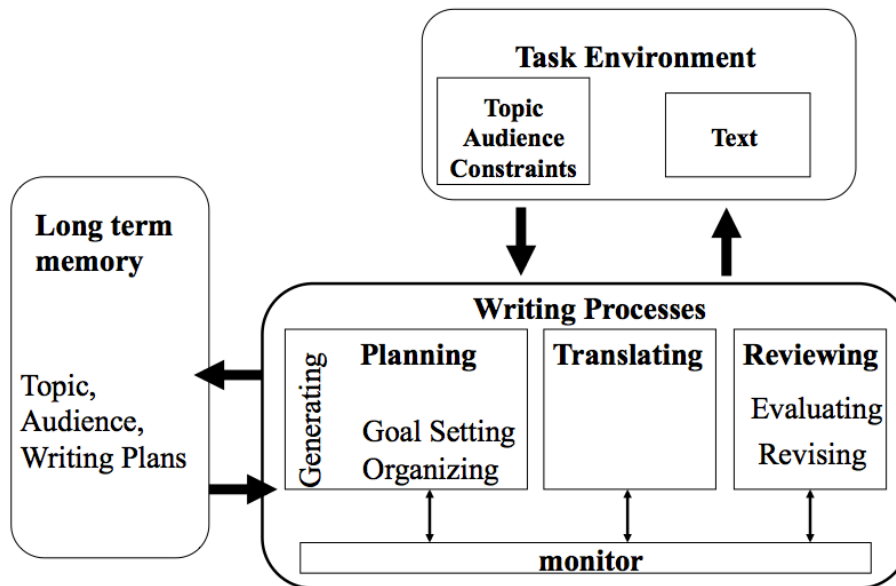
Task Environment

Topic
Audience
Constraints

Text

Long term memory

Topic,
Audience,
Writing Plans

Writing Processes

Generating

Planning

Goal Setting
Organizing

Translating

Reviewing

Evaluating
Revising

monitor